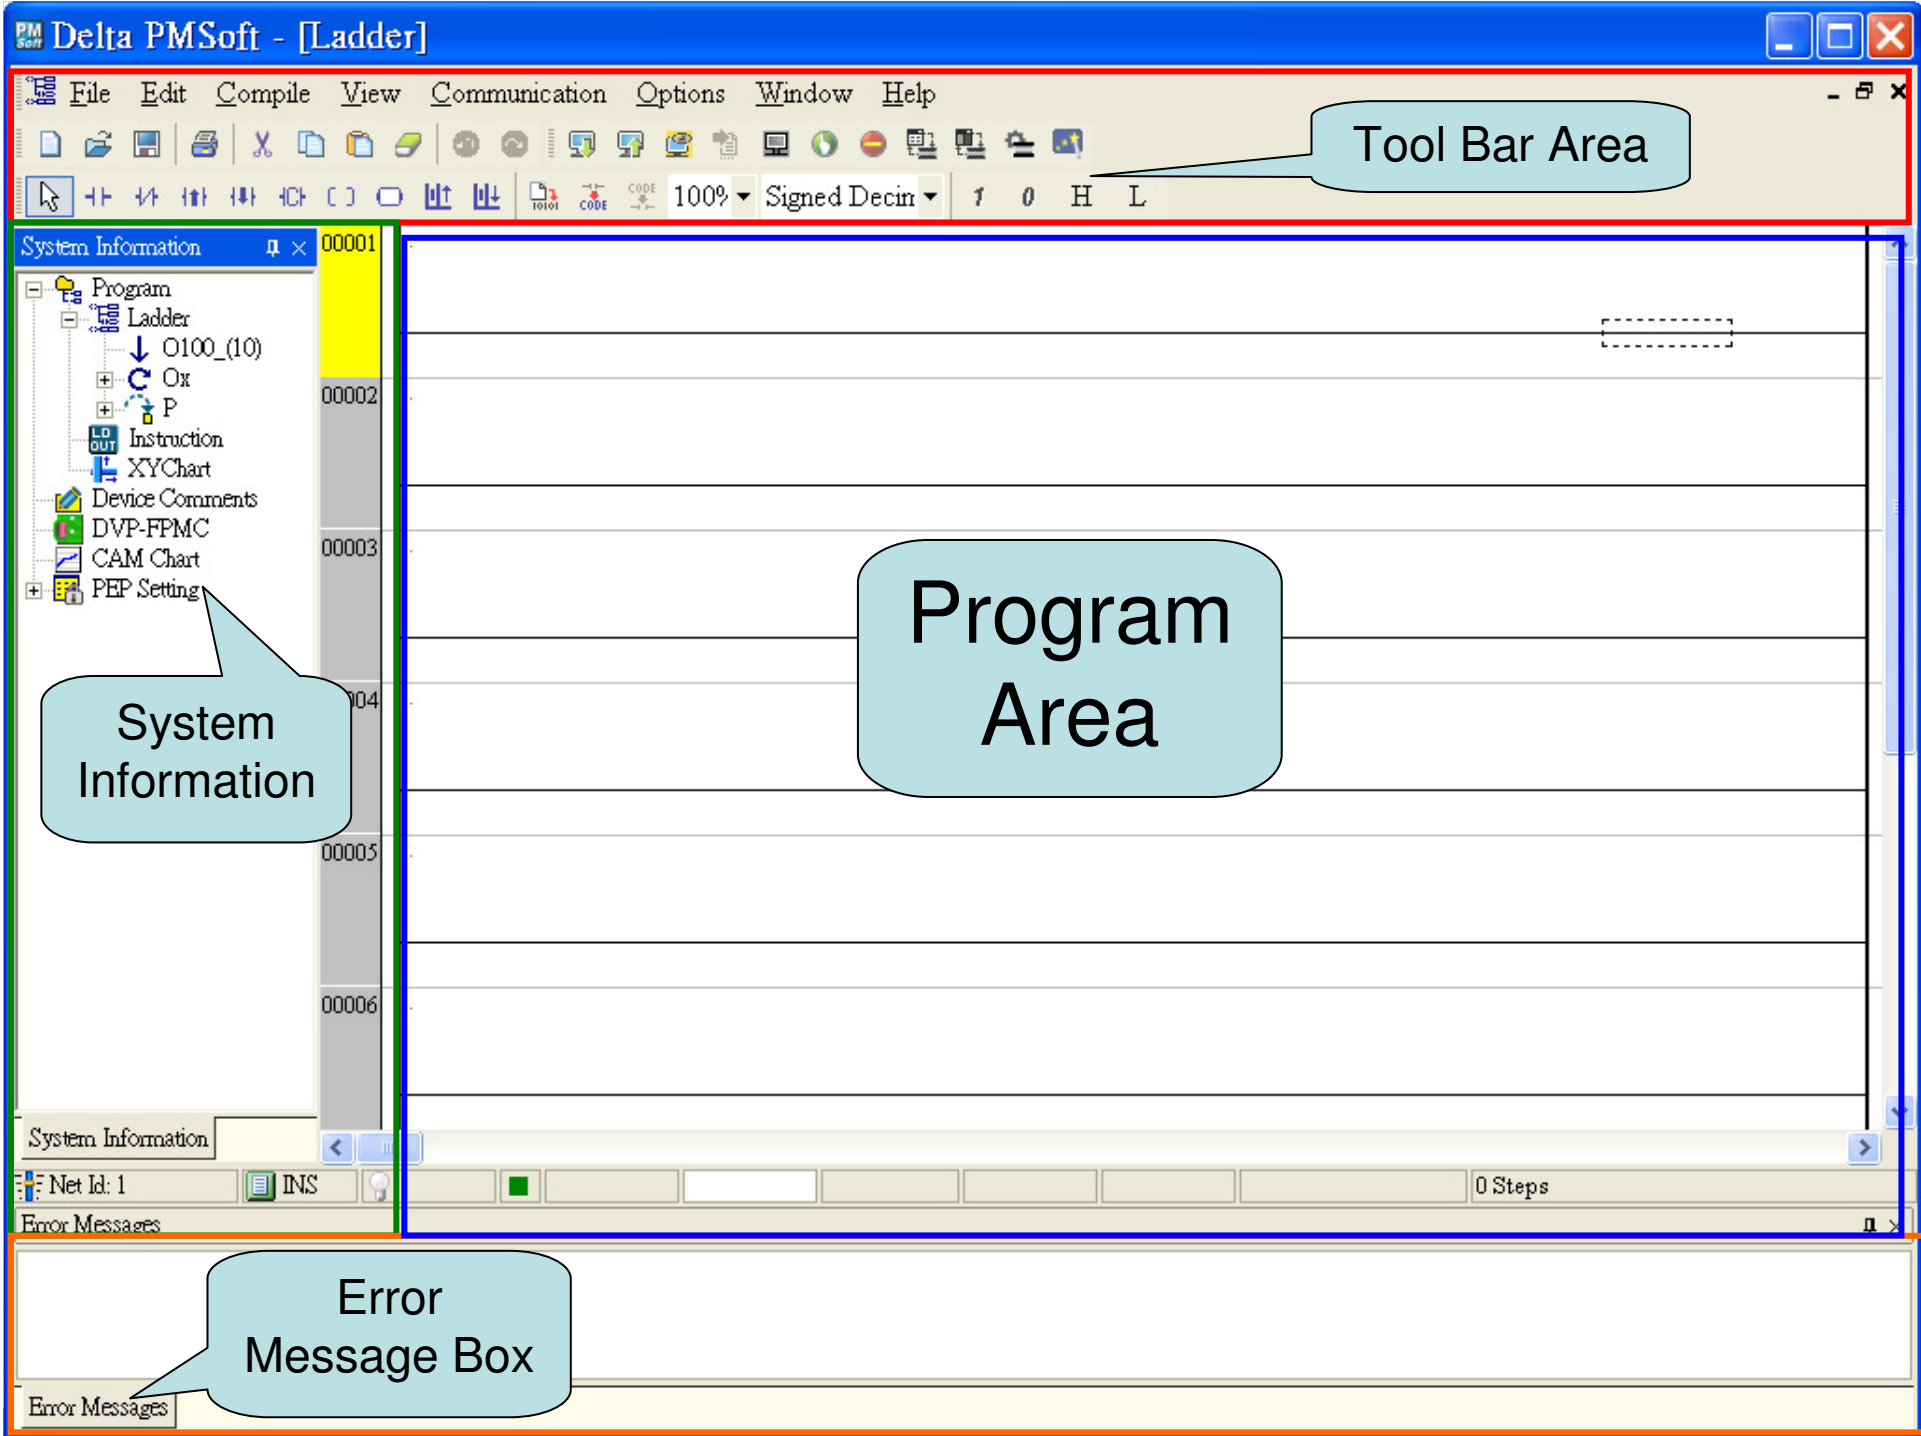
Delta PMSoft - [Ladder]

File Edit Compile View Communication Options Window Help

Tool Bar Area

100% Signed Decin 1 0 H L

System Information

Program
Ladder
O100_(10)
Ox
P
Instruction
XYChart
Device Comments
DVP-FPMC
CAM Chart
PEP Setting

00001
00002
00003
004
00005
00006

Program Area

System Information

System Information

Net Id: 1 INS 0 Steps

Error Messages

Error Message Box

Error Messages